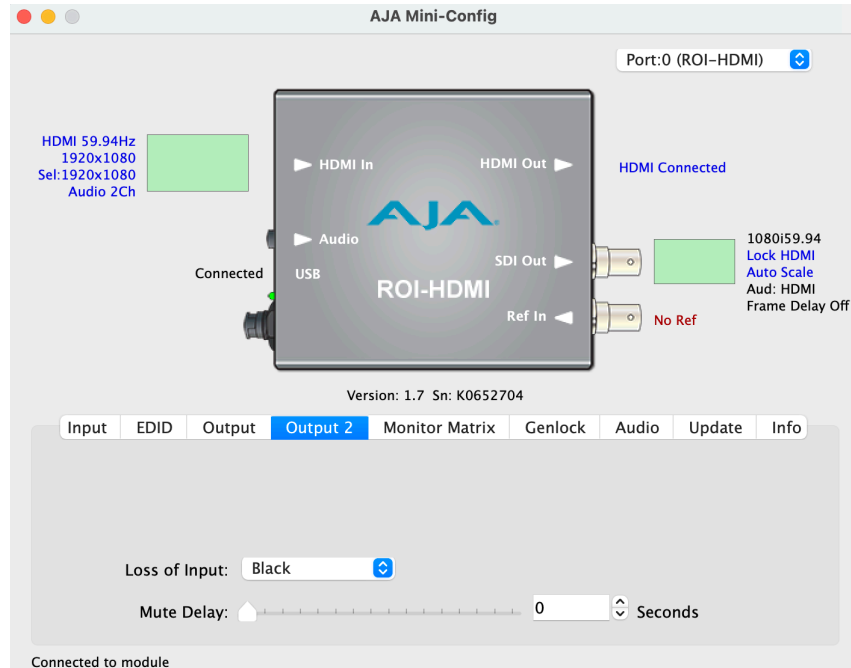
AJA Mini-Config

Port:0 (ROI-HDMI)

HDMI 59.94Hz
1920x1080
Sel:1920x1080
Audio 2Ch

HDMI In
HDMI Out
HDMI Connected

AJA

Audio
Connected
USB
ROI-HDMI
SDI Out
1080i59.94
Lock HDMI
Auto Scale
Aud: HDMI
Frame Delay Off

Ref In
No Ref

Version: 1.7 Sn: K0652704

| Input | EDID | Output | Output 2 | Monitor Matrix | Genlock | Audio | Update | Info |
|---|---|---|---|---|---|---|---|---|

Loss of Input: Black

Mute Delay: 0 Seconds

Connected to module